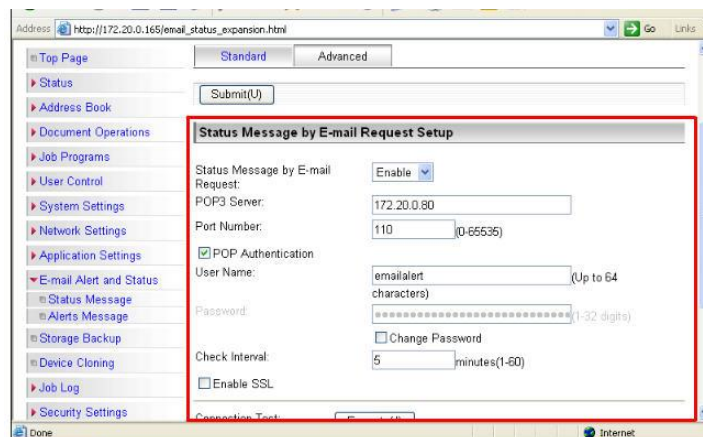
Address http://172.20.0.165/email_status_expansion.html
Go
Links

Top Page
Status
Address Book
Document Operations
Job Programs
User Control
System Settings
Network Settings
Application Settings
E-mail Alert and Status
Status Message
Alerts Message
Storage Backup
Device Cloning
Job Log
Security Settings

Standard
Advanced

Submit(U)

Status Message by E-mail Request Setup

Status Message by E-mail Request: Enable
POP3 Server: 172.20.0.80
Port Number: 110 (0-65535)
POP Authentication
User Name: emailalert (Up to 64 characters)
Password: •••••••••••••••••••••••••• (1-32 digits)
Change Password
Check Interval: 5 minutes(1-60)
Enable SSL

Connection Test: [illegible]

Done
Internet